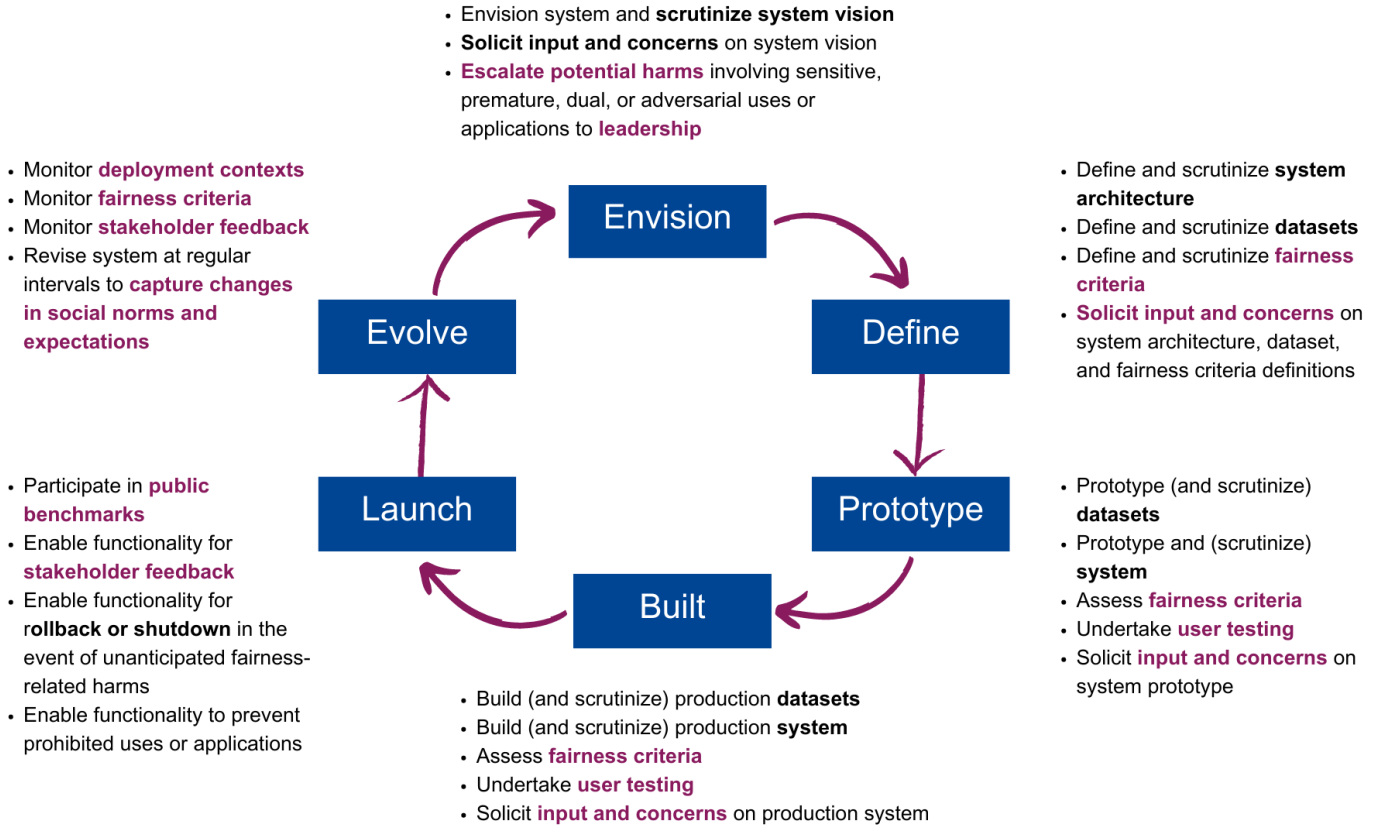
• Envision system and scrutinize system vision
• Solicit input and concerns on system vision
• Escalate potential harms involving sensitive, premature, dual, or adversarial uses or applications to leadership

• Monitor deployment contexts
• Monitor fairness criteria
• Monitor stakeholder feedback
• Revise system at regular intervals to capture changes in social norms and expectations

• Define and scrutinize system architecture
• Define and scrutinize datasets
• Define and scrutinize fairness criteria
• Solicit input and concerns on system architecture, dataset, and fairness criteria definitions

Envision

Evolve

Define

Launch

Prototype

Built

• Participate in public benchmarks
• Enable functionality for stakeholder feedback
• Enable functionality for rollback or shutdown in the event of unanticipated fairness-related harms
• Enable functionality to prevent prohibited uses or applications

• Prototype (and scrutinize) datasets
• Prototype and (scrutinize) system
• Assess fairness criteria
• Undertake user testing
• Solicit input and concerns on system prototype

• Build (and scrutinize) production datasets
• Build (and scrutinize) production system
• Assess fairness criteria
• Undertake user testing
• Solicit input and concerns on production system